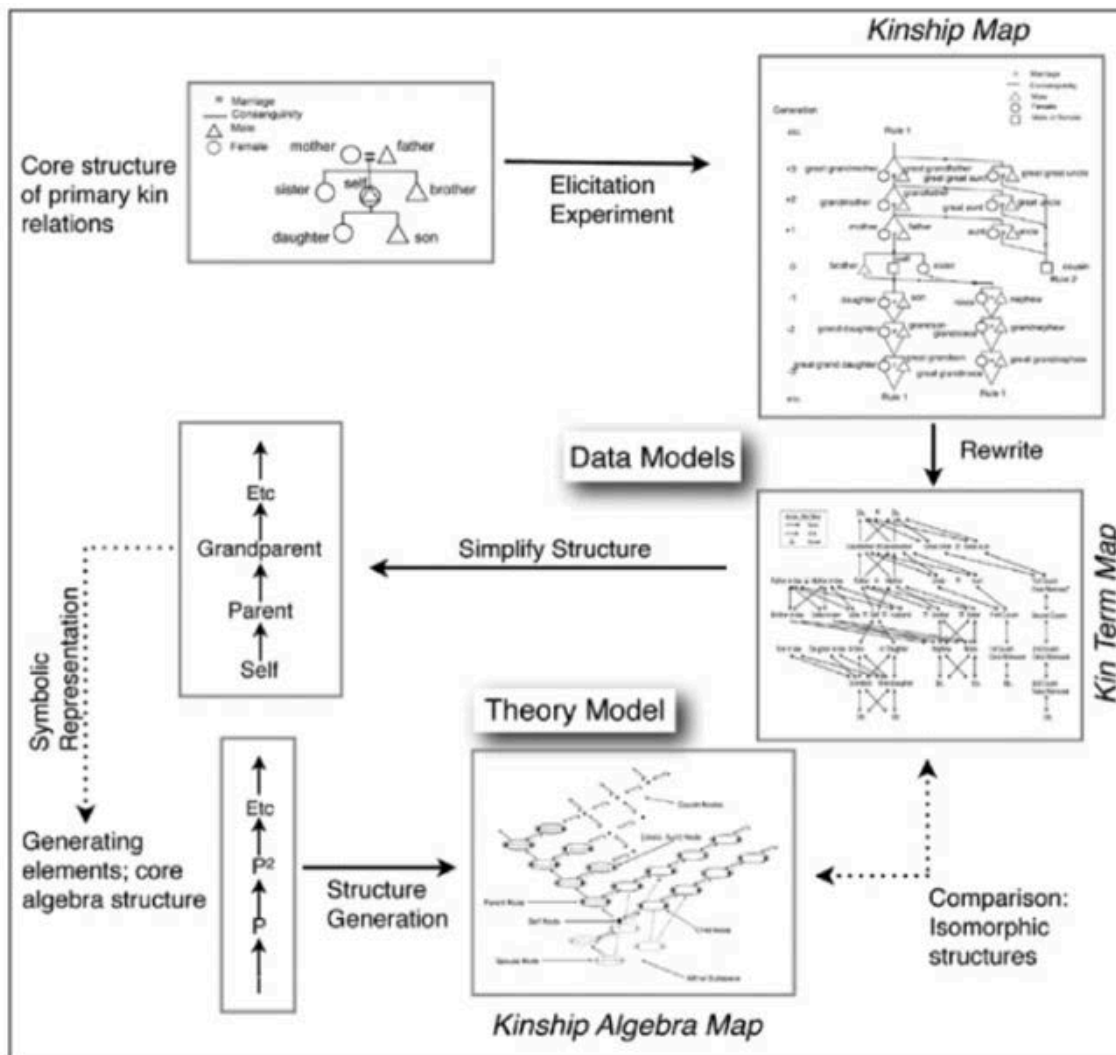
Kinship Map

= Marriage
— Consanguinity
△ Male
○ Female

mother father
sister self brother
daughter son

Core structure of primary kin relations

Elicitation Experiment

Generation
etc. Rule 1
+3 great grandmother great grandfather great great aunt great great uncle
+2 grandmother grandfather great aunt great uncle
+1 mother father aunt uncle
0 brother self sister cousin
-1 daughter son niece nephew
-2 granddaughter grandson grandniece grandnephew
great grand daughter great grandson great grandniece great grandnephew
etc. Rule 1 Rule 1

Rewrite

Data Models

Etc
Grandparent
Parent
Self

Simplify Structure

Kin Term Map

Symbolic Representation

Theory Model

Generating elements; core algebra structure

Etc
$P^2$
P

Structure Generation

Comparison: Isomorphic structures

Parent Node
Self Node
Spouse Node

Kinship Algebra Map